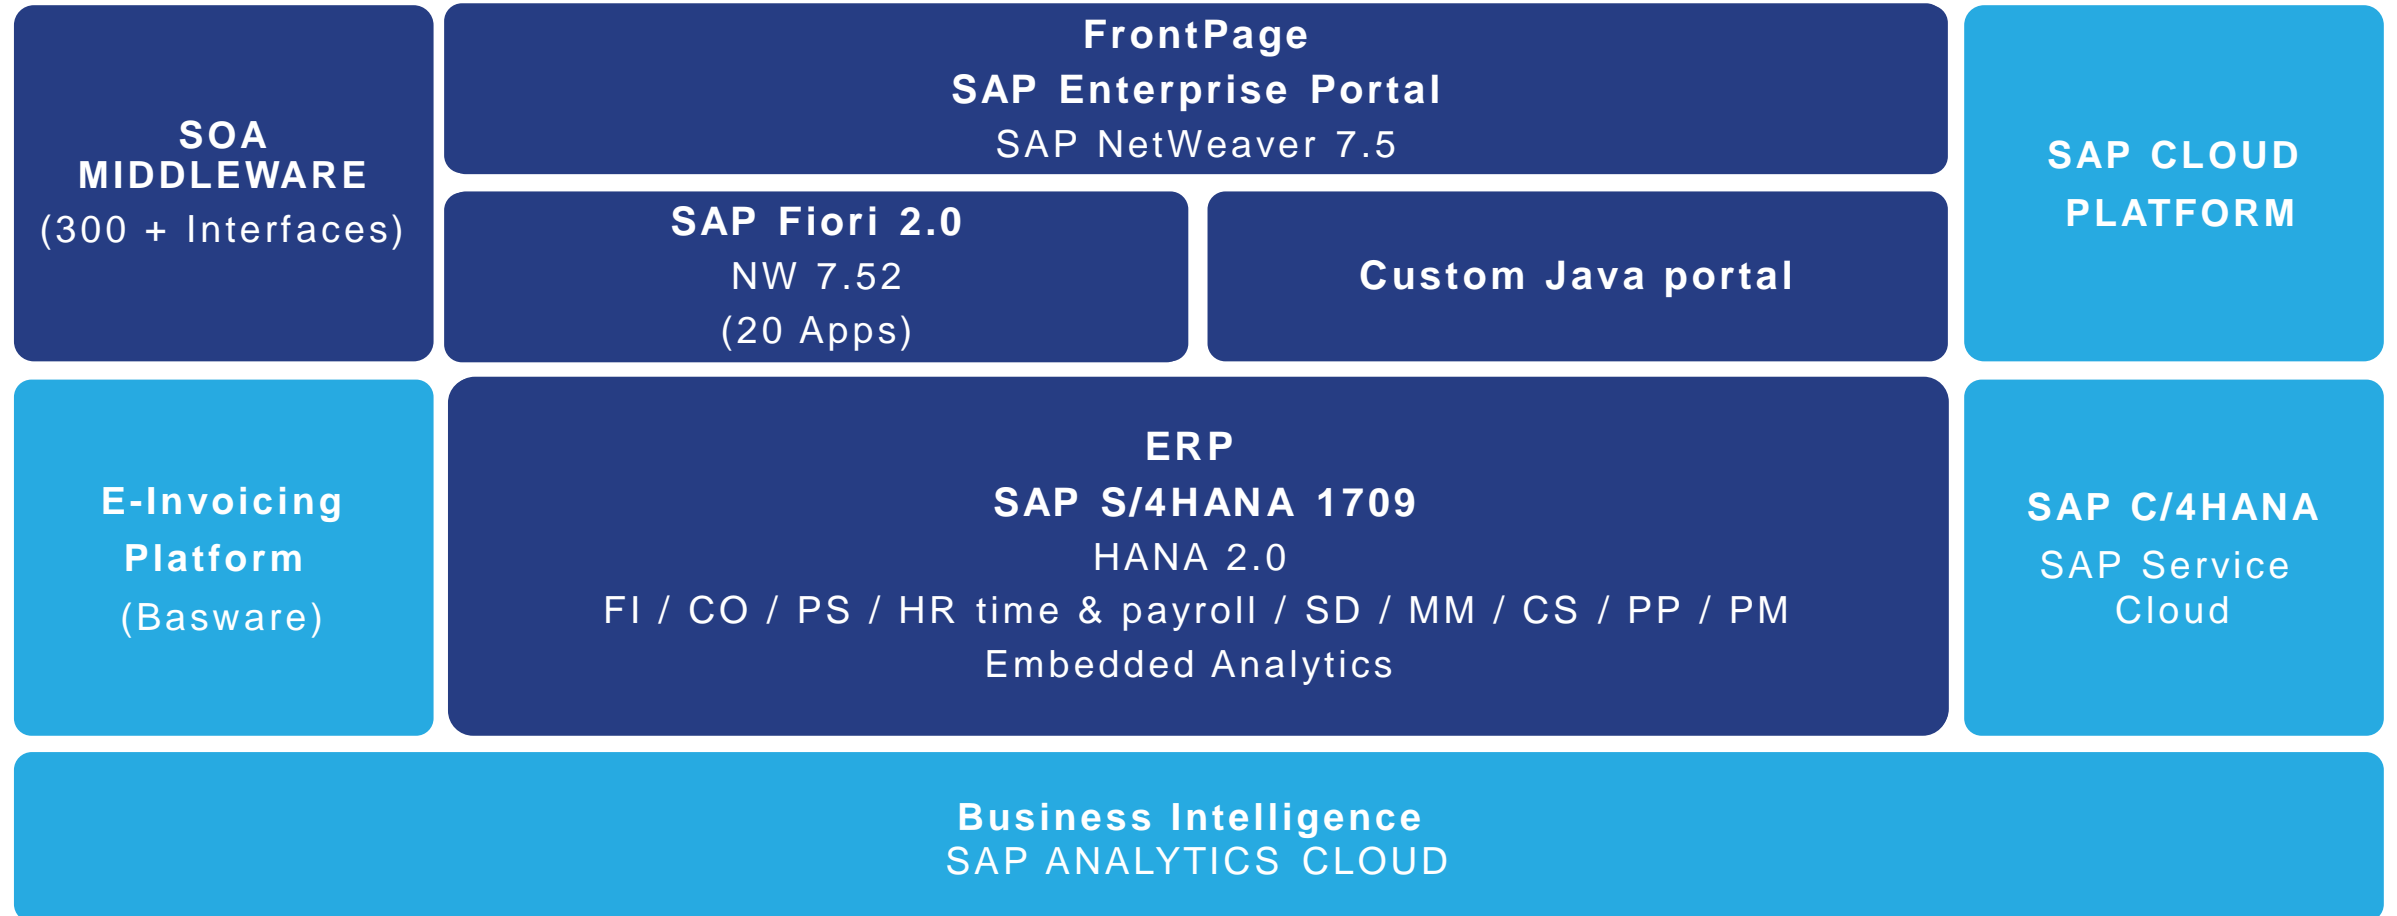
SOA MIDDLEWARE
(300 + Interfaces)

FrontPage
SAP Enterprise Portal
SAP NetWeaver 7.5

SAP Fiori 2.0
NW 7.52
(20 Apps)

Custom Java portal

SAP CLOUD PLATFORM

E-Invoicing Platform
(Basware)

ERP
SAP S/4HANA 1709
HANA 2.0
FI / CO / PS / HR time & payroll / SD / MM / CS / PP / PM
Embedded Analytics

SAP C/4HANA
SAP Service Cloud

Business Intelligence
SAP ANALYTICS CLOUD